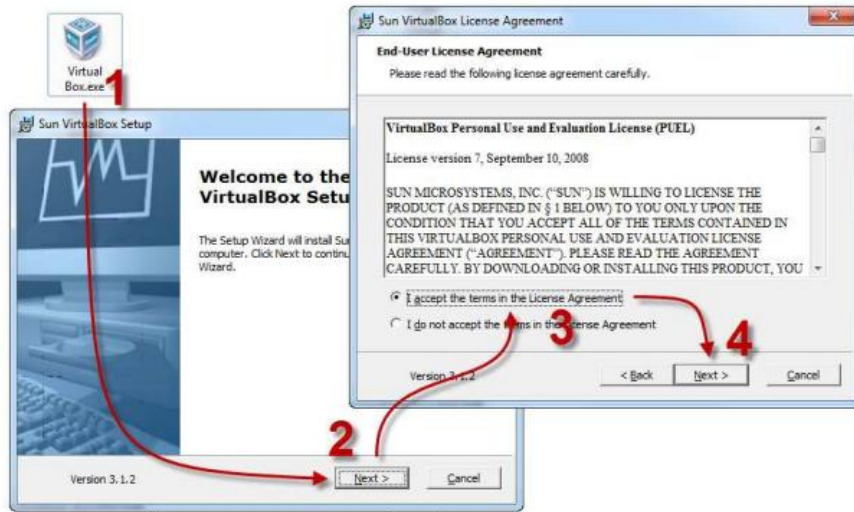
Virtual Box.exe

1

Sun VirtualBox Setup

Welcome to the VirtualBox Setu

The Setup Wizard will install Su computer. Click Next to continu Wizard.

Version 3.1.2

2

Next >

Cancel

Sun VirtualBox License Agreement

End-User License Agreement

Please read the following license agreement carefully.

VirtualBox Personal Use and Evaluation License (PUEL)

License version 7, September 10, 2008

SUN MICROSYSTEMS, INC. ("SUN") IS WILLING TO LICENSE THE PRODUCT (AS DEFINED IN § 1 BELOW) TO YOU ONLY UPON THE CONDITION THAT YOU ACCEPT ALL OF THE TERMS CONTAINED IN THIS VIRTUALBOX PERSONAL USE AND EVALUATION LICENSE AGREEMENT ("AGREEMENT"). PLEASE READ THE AGREEMENT CAREFULLY. BY DOWNLOADING OR INSTALLING THIS PRODUCT, YOU

I accept the terms in the License Agreement

I do not accept the terms in the License Agreement

3

4

Version 3.1.2

< Back

Next >

Cancel